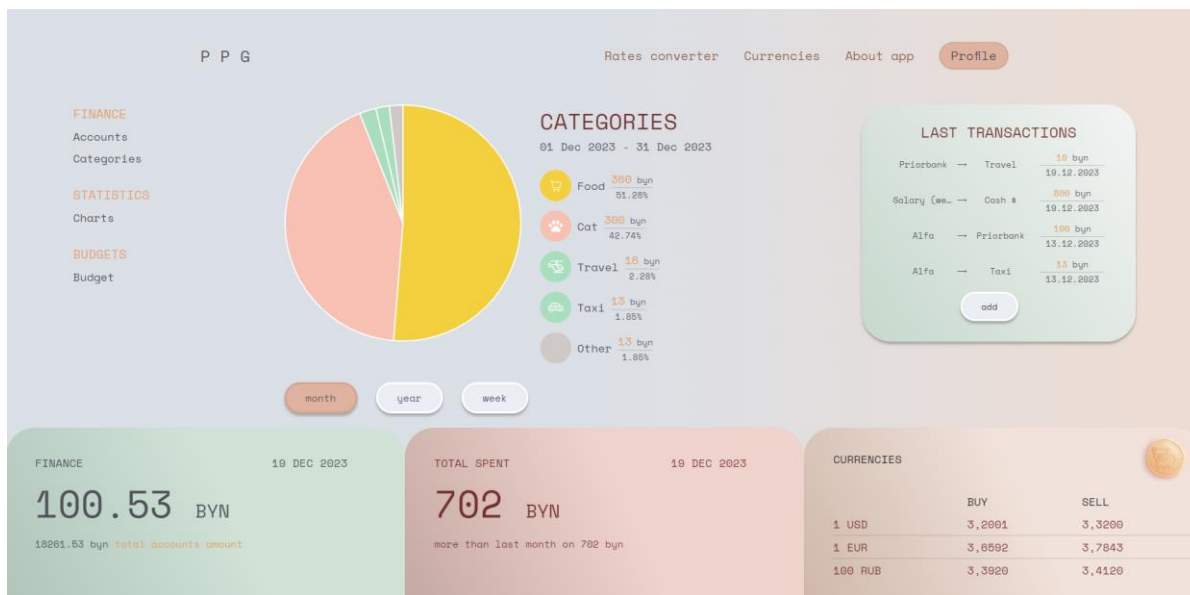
P P G

Rates converter Currencies About app Profile

FINANCE
Accounts
Categories

STATISTICS
Charts

BUDGETS
Budget

CATEGORIES
01 Dec 2023 - 31 Dec 2023

Food 360 byn 51.28%
Cat 300 byn 42.74%
Travel 16 byn 2.28%
Taxi 13 byn 1.85%
Other 13 byn 1.85%

month year week

LAST TRANSACTIONS

| | | | |
|---|---|---|---|
| Priorbank | → | Travel | 16 byn 19.12.2023 |
| Salary (me… | → | Cash $ | 800 byn 19.12.2023 |
| Alfa | → | Priorbank | 100 byn 13.12.2023 |
| Alfa | → | Taxi | 13 byn 13.12.2023 |

add

FINANCE 19 DEC 2023
100.53 BYN
18261.53 byn total accounts amount

TOTAL SPENT 19 DEC 2023
702 BYN
more than last month on 702 byn

CURRENCIES

| | BUY | SELL |
|---|---|---|
| 1 USD | 3,2001 | 3,3200 |
| 1 EUR | 3,6592 | 3,7843 |
| 100 RUB | 3,3920 | 3,4120 |